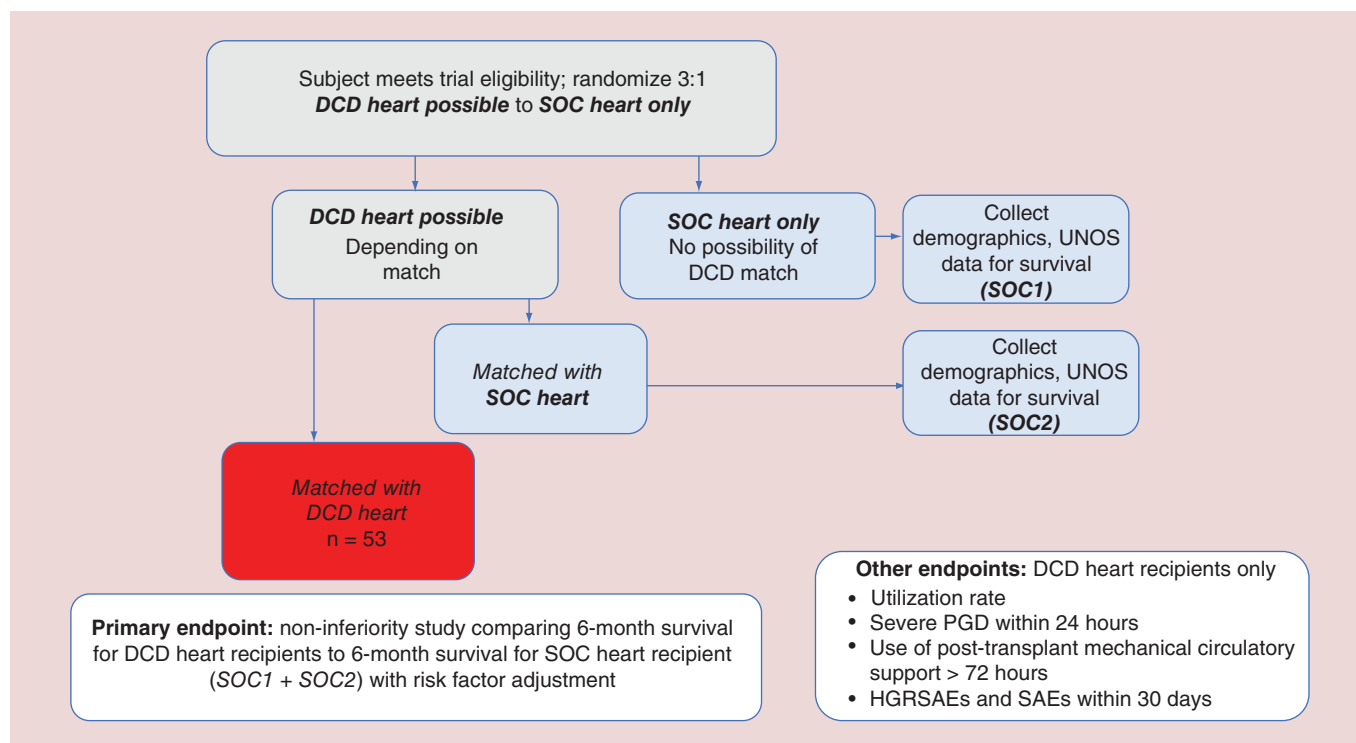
Subject meets trial eligibility; randomize 3:1
***DCD heart possible*** to ***SOC heart only***

***DCD heart possible***
Depending on match

***SOC heart only***
No possibility of DCD match

Collect demographics, UNOS data for survival
***(SOC1)***

*Matched with* ***SOC heart***

Collect demographics, UNOS data for survival
***(SOC2)***

*Matched with DCD heart*
n = 53

**Primary endpoint:** non-inferiority study comparing 6-month survival for DCD heart recipients to 6-month survival for SOC heart recipient (*SOC1* + *SOC2*) with risk factor adjustment

**Other endpoints:** DCD heart recipients only
- Utilization rate
- Severe PGD within 24 hours
- Use of post-transplant mechanical circulatory support > 72 hours
- HGRSAEs and SAEs within 30 days